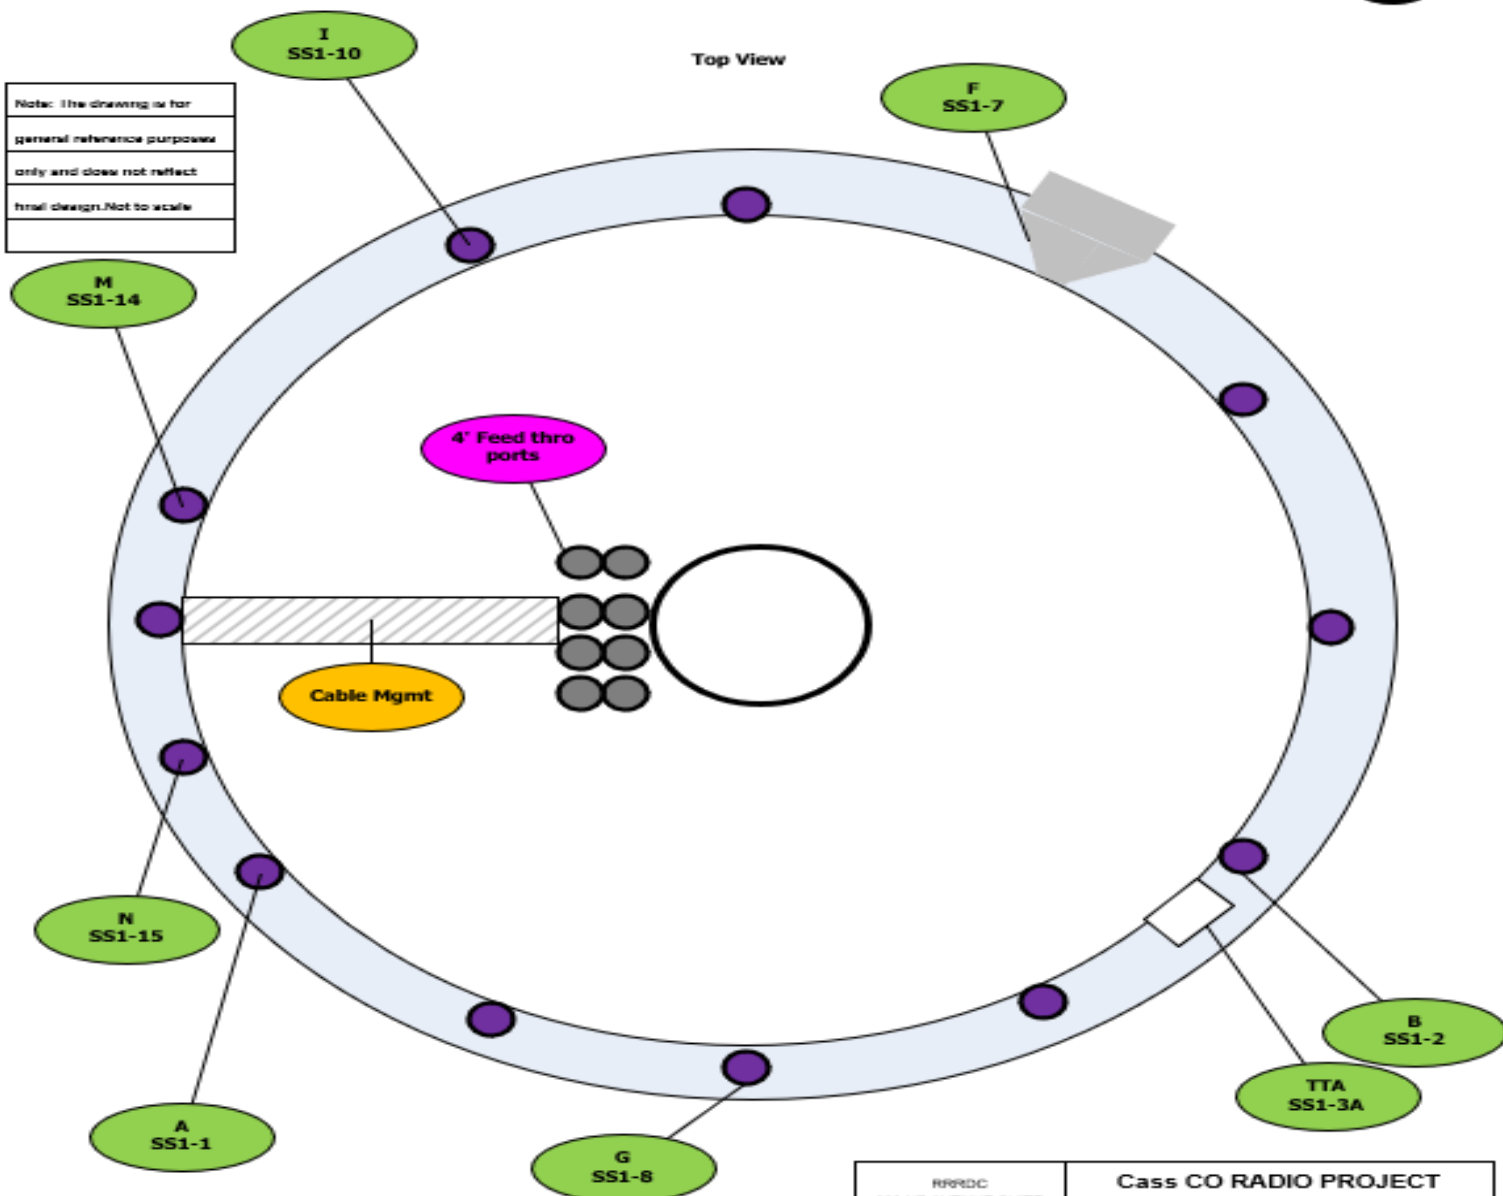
Top View

I
SS1-10

F
SS1-7

Note: The drawing is for general reference purposes only and does not reflect final design.Not to scale

M
SS1-14

4' Feed thro ports

Cable Mgmt

N
SS1-15

B
SS1-2

TTA
SS1-3A

A
SS1-1

G
SS1-8

RRRDC

Cass CO RADIO PROJECT